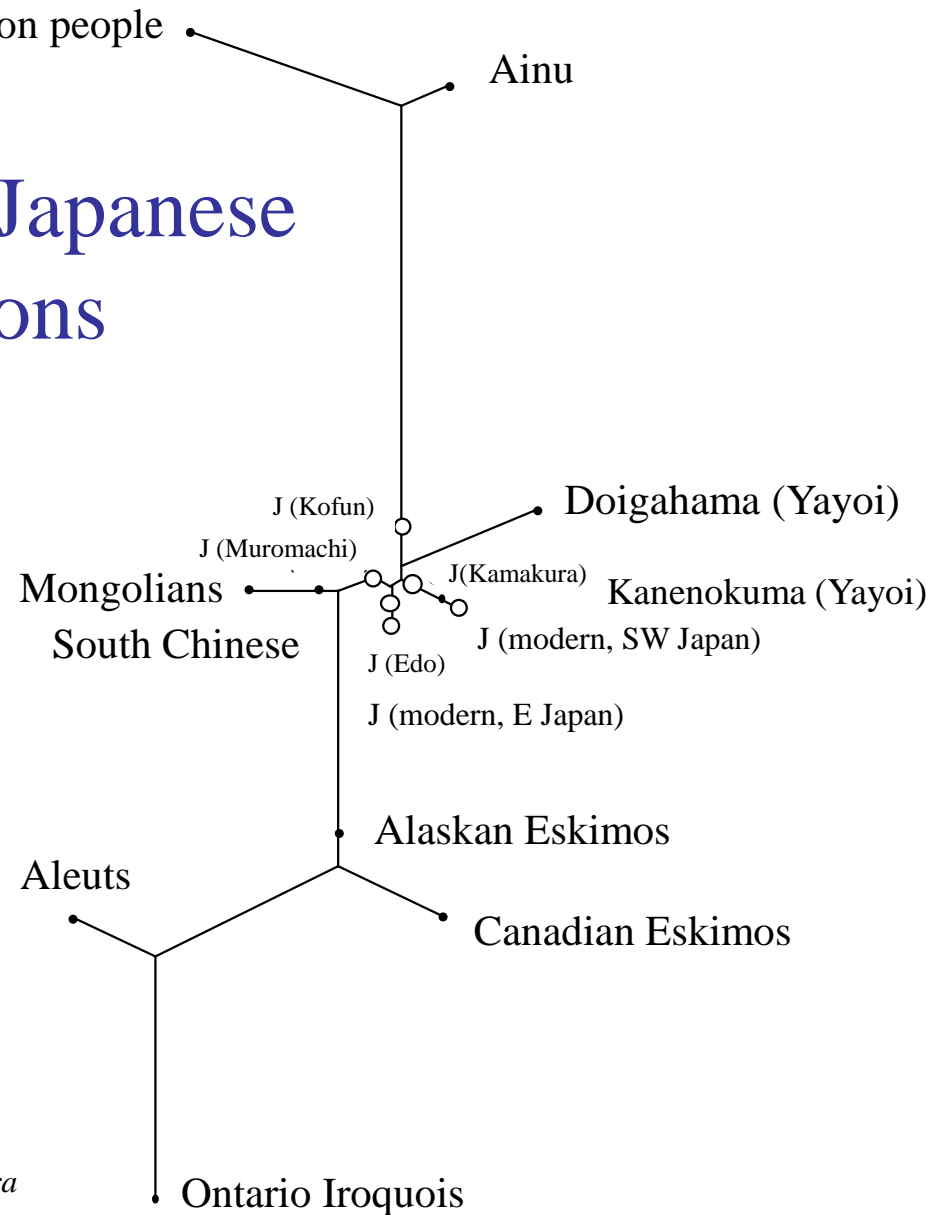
on people
Ainu
Japanese
ons
J (Kofun)
Doigahama (Yayoi)
J (Muromachi)
J(Kamakura)
Mongolians
Kanenokuma (Yayoi)
South Chinese
J (modern, SW Japan)
J (Edo)
J (modern, E Japan)
Alaskan Eskimos
Aleuts
Canadian Eskimos
a
Ontario Iroquois